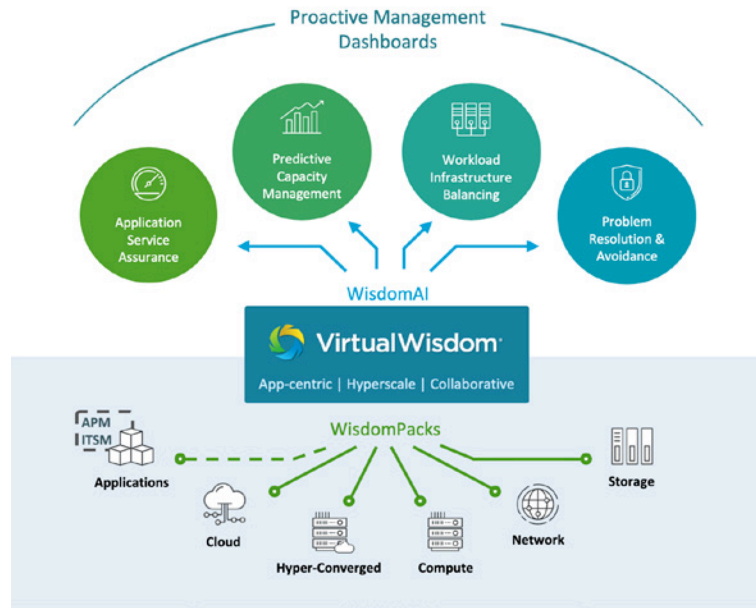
Proactive Management Dashboards

Application Service Assurance

Predictive Capacity Management

Workload Infrastructure Balancing

Problem Resolution & Avoidance

WisdomAI

VirtualWisdom

App-centric | Hyperscale | Collaborative

WisdomPacks

APM

ITSM

Applications

Cloud

Hyper-Converged

Compute

Network

Storage